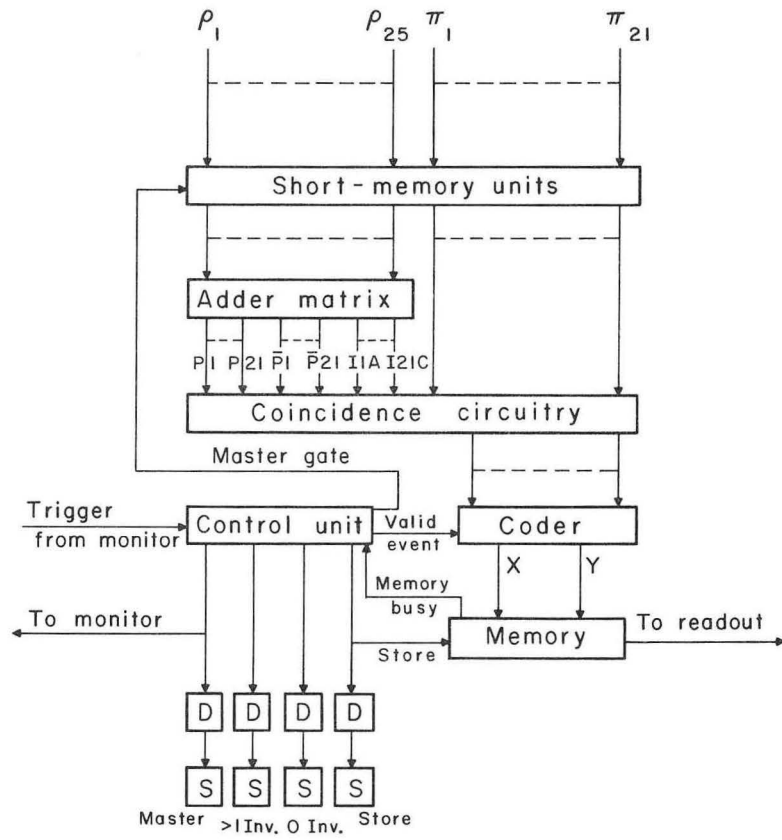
$\rho_1$ $\rho_{25}$ $\pi_1$ $\pi_{21}$

Short-memory units

Adder matrix

P1 P21 $\overline{P}1$ $\overline{P}21$ I1A I21C

Coincidence circuitry

Master gate

Trigger from monitor

Control unit

Valid event

Coder

X Y

Memory busy

To monitor

Memory

To readout

Store

D D D D

S S S S

Master >1 Inv. 0 Inv. Store